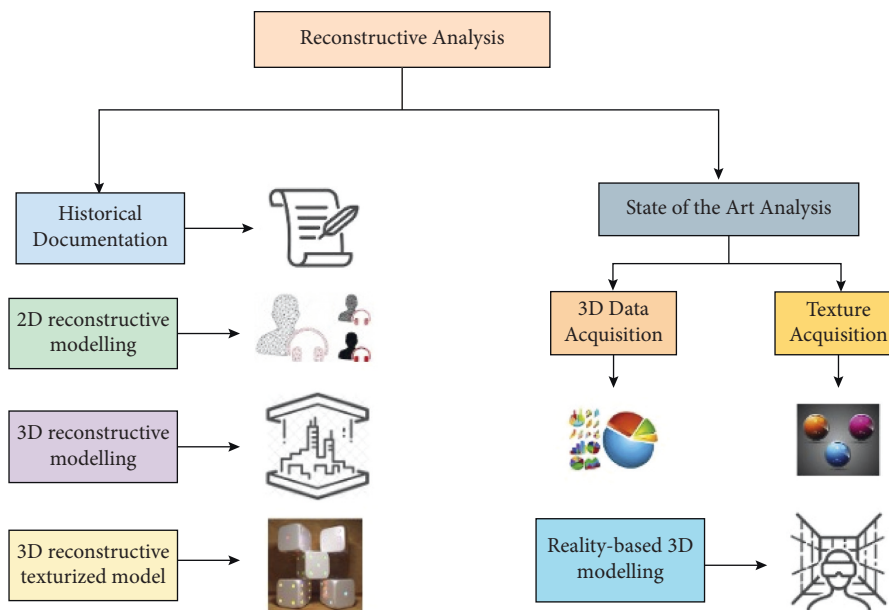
Reconstructive Analysis

Historical Documentation

2D reconstructive modelling

3D reconstructive modelling

3D reconstructive texturized model

State of the Art Analysis

3D Data Acquisition

Texture Acquisition

Reality-based 3D modelling